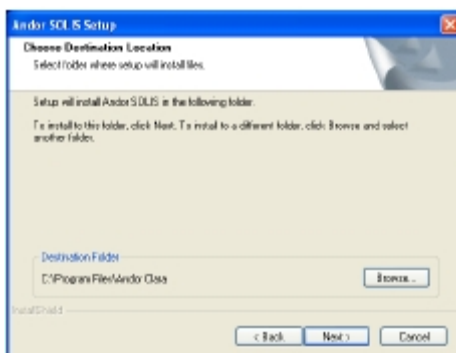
Andor SOLIS Setup

Choose Destination Location
Select folder where setup will install files.

Setup will install Andor SOLIS in the following folder.

To install to this folder, click Next. To install to a different folder, click Browse and select another folder.

Destination Folder
C:\Program Files\Andor Class

Browse...

InstallShield

< Back
Next >
Cancel